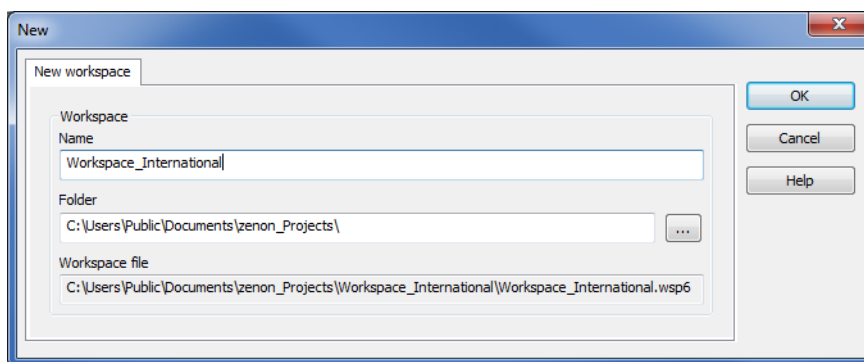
New

New workspace

Workspace

Name

Workspace_International

Folder

C:\Users\Public\Documents\zenon_Projects\

...

Workspace file

C:\Users\Public\Documents\zenon_Projects\Workspace_International\Workspace_International.wsp6

OK

Cancel

Help